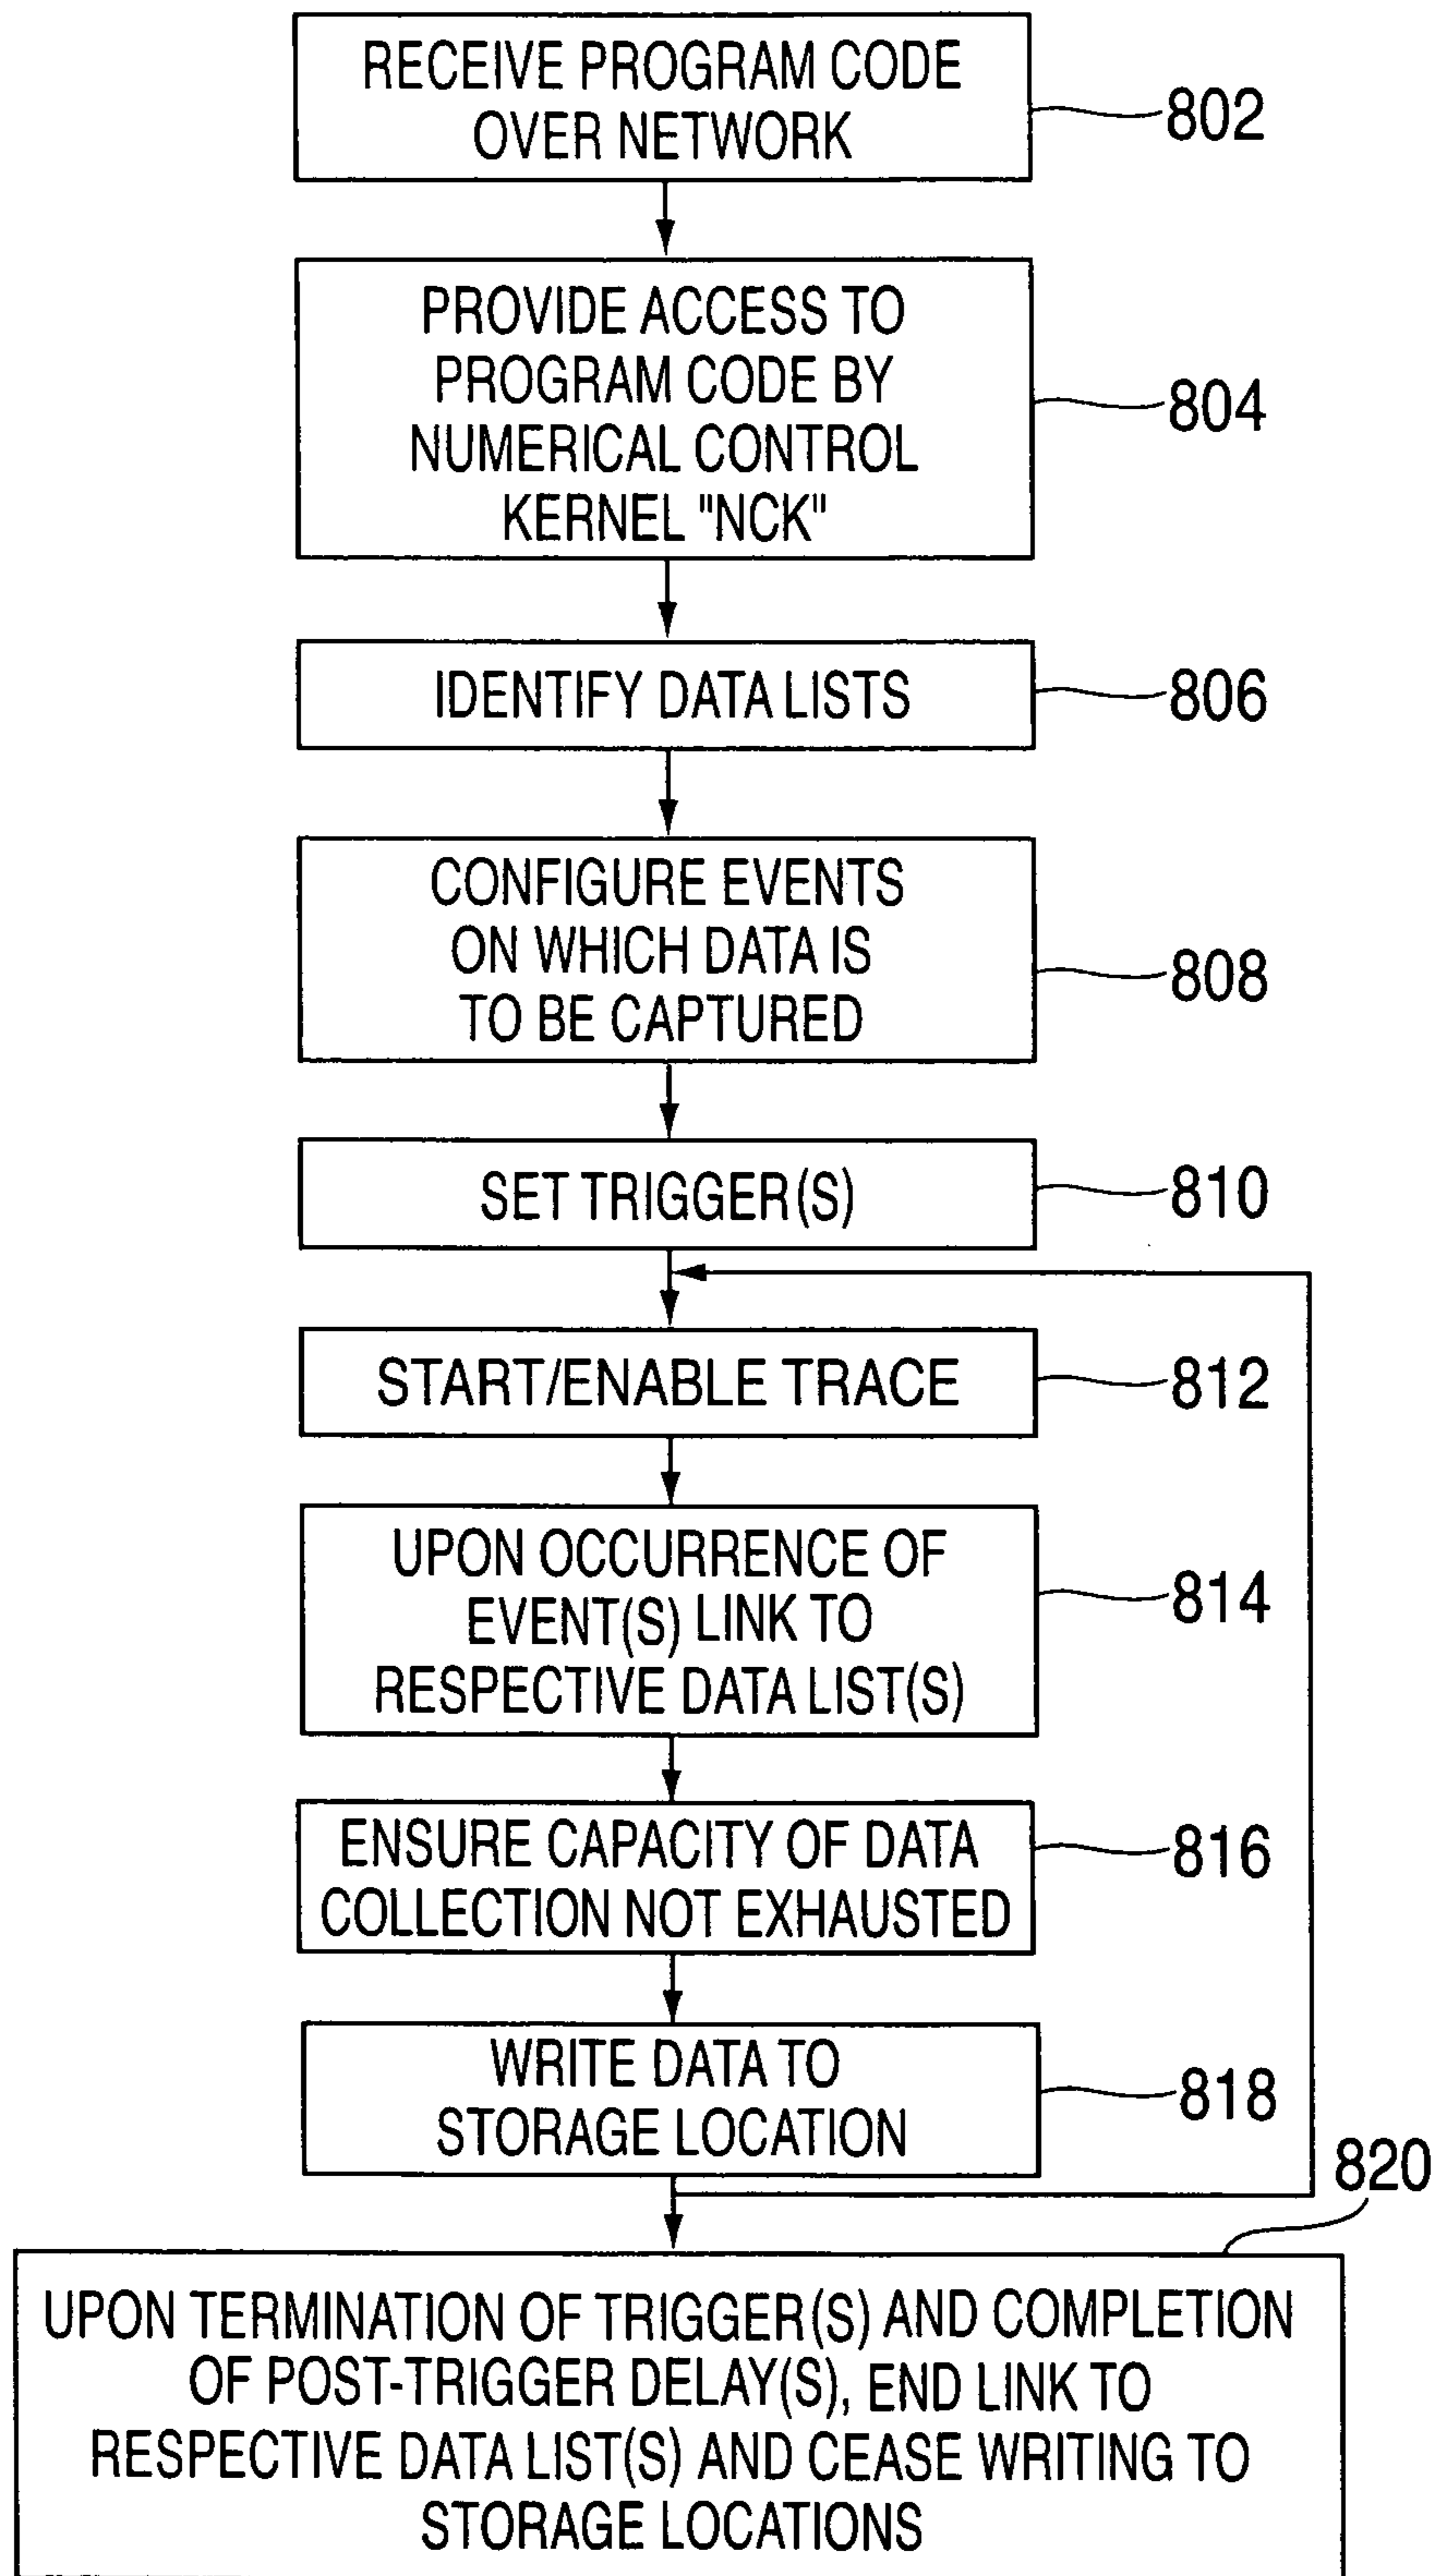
RECEIVE PROGRAM CODE OVER NETWORK

802

PROVIDE ACCESS TO PROGRAM CODE BY NUMERICAL CONTROL KERNEL "NCK"

804

IDENTIFY DATA LISTS

806

CONFIGURE EVENTS ON WHICH DATA IS TO BE CAPTURED

808

SET TRIGGER(S)

810

START/ENABLE TRACE

812

UPON OCCURRENCE OF EVENT(S) LINK TO RESPECTIVE DATA LIST(S)

814

ENSURE CAPACITY OF DATA COLLECTION NOT EXHAUSTED

816

WRITE DATA TO STORAGE LOCATION

818

820

UPON TERMINATION OF TRIGGER(S) AND COMPLETION OF POST-TRIGGER DELAY(S), END LINK TO RESPECTIVE DATA LIST(S) AND CEASE WRITING TO STORAGE LOCATIONS